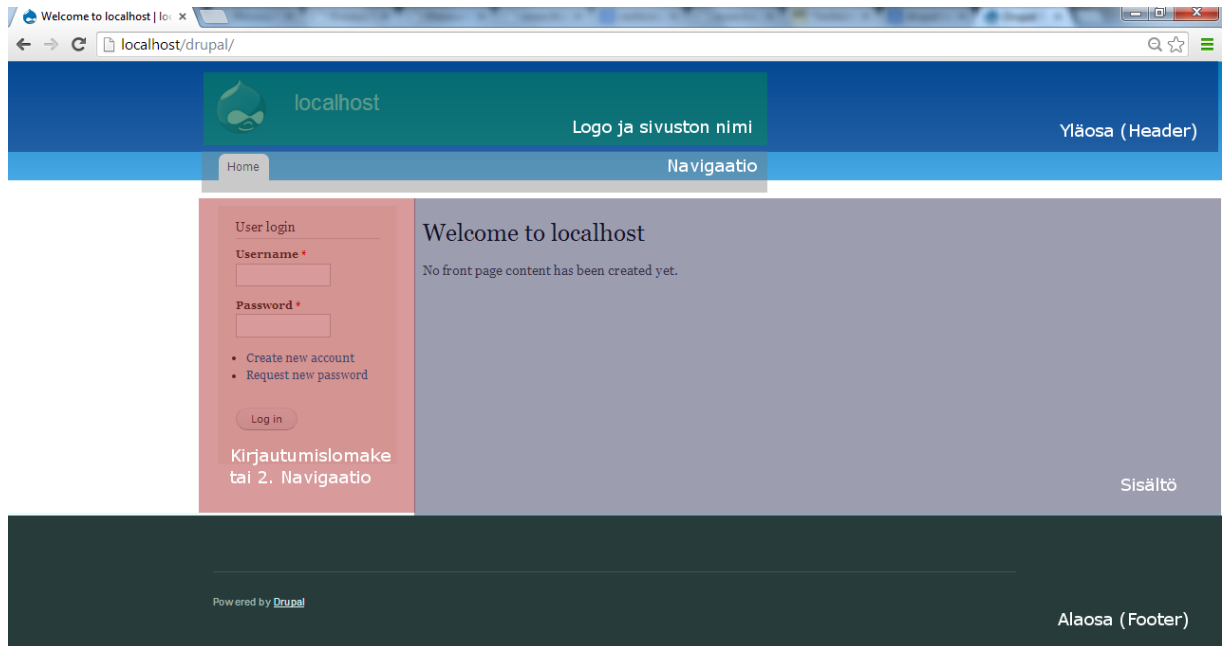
Welcome to localhost | lo
localhost/drupal/

localhost
Logo ja sivuston nimi
Yläosa (Header)
Home
Navigaatio

User login
Username *
Password *
• Create new account
• Request new password
Log in
Kirjautumislomake tai 2. Navigaatio

Welcome to localhost
No front page content has been created yet.
Sisältö

Powered by Drupal
Alaosa (Footer)